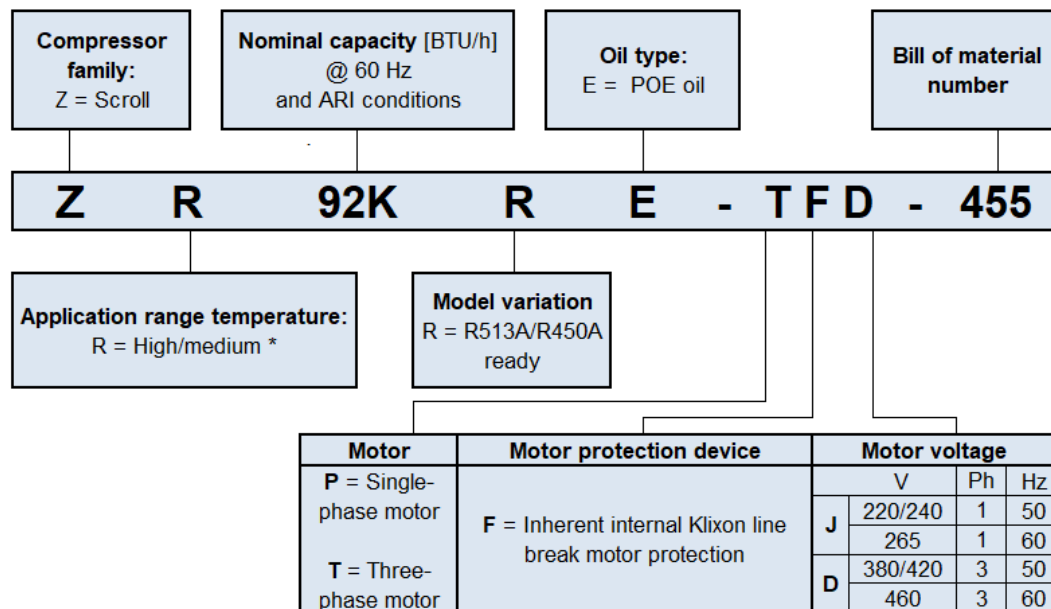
**Compressor family:**
Z = Scroll

**Nominal capacity** [BTU/h]
@ 60 Hz
and ARI conditions

**Oil type:**
E = POE oil

**Bill of material number**

Z R 92K R E - T F D - 455

**Application range temperature:**
R = High/medium *

**Model variation**
R = R513A/R450A ready

| Motor | Motor protection device | Motor voltage | | | |
|---|---|---|---|---|---|
| **P** = Single-phase motor<br><br>**T** = Three-phase motor | **F** = Inherent internal Klixon line break motor protection | | V | Ph | Hz |
| | | J | 220/240 | 1 | 50 |
| | | J | 265 | 1 | 60 |
| | | D | 380/420 | 3 | 50 |
| | | D | 460 | 3 | 60 |